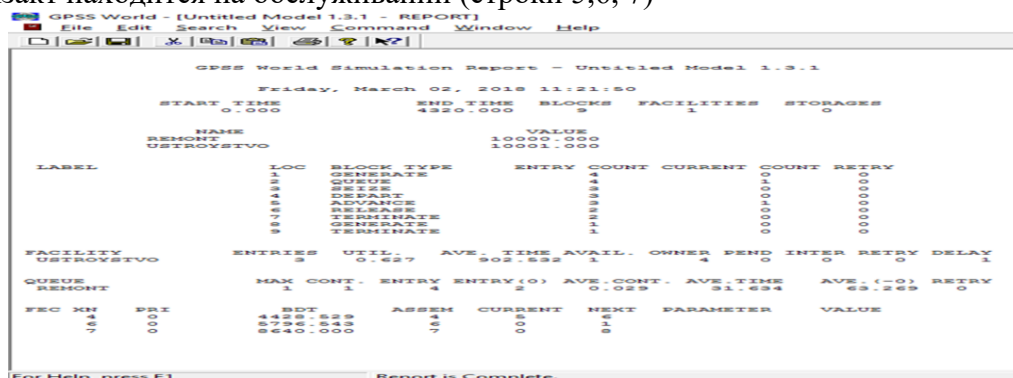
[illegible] находится на обслуживании (строки 5,6, 7)

GPSS World - [Untitled Model 1.3.1 - REPORT]
File Edit Search View Command Window Help

GPSS World Simulation Report - Untitled Model 1.3.1

Friday, March 02, 2018 11:21:50

| START TIME | END TIME | BLOCKS | FACILITIES | STORAGES |
|---|---|---|---|---|
| 0.000 | 4320.000 | 9 | 1 | 0 |

| NAME | VALUE |
|---|---|
| REMONT | 10000.000 |
| USTROYSTVO | 10001.000 |

| LABEL | LOC | BLOCK TYPE | ENTRY COUNT | CURRENT COUNT | RETRY |
|---|---|---|---|---|---|
| | 1 | GENERATE | 4 | 0 | 0 |
| | 2 | QUEUE | 4 | 1 | 0 |
| | 3 | SEIZE | 3 | 0 | 0 |
| | 4 | DEPART | 3 | 0 | 0 |
| | 5 | ADVANCE | 3 | 1 | 0 |
| | 6 | RELEASE | 2 | 0 | 0 |
| | 7 | TERMINATE | 2 | 0 | 0 |
| | 8 | GENERATE | 1 | 0 | 0 |
| | 9 | TERMINATE | 1 | 0 | 0 |

| FACILITY | ENTRIES | UTIL. | AVE. TIME | AVAIL. | OWNER | PEND | INTER | RETRY | DELAY |
|---|---|---|---|---|---|---|---|---|---|
| USTROYSTVO | 3 | 0.627 | 902.532 | 1 | 4 | 0 | 0 | 0 | 1 |

| QUEUE | MAX | CONT. | ENTRY | ENTRY(0) | AVE.CONT. | AVE.TIME | AVE.(-0) | RETRY |
|---|---|---|---|---|---|---|---|---|
| REMONT | 1 | 1 | 4 | 2 | 0.029 | 31.634 | 63.269 | 0 |

| FEC XN | PRI | BDT | ASSEM | CURRENT | NEXT | PARAMETER | VALUE |
|---|---|---|---|---|---|---|---|
| 4 | 0 | 4428.529 | 4 | 5 | 6 | | |
| 6 | 0 | 5796.543 | 6 | 0 | 1 | | |
| 7 | 0 | 8640.000 | 7 | 0 | 8 | | |

For Help, press F1 | Report is Complete